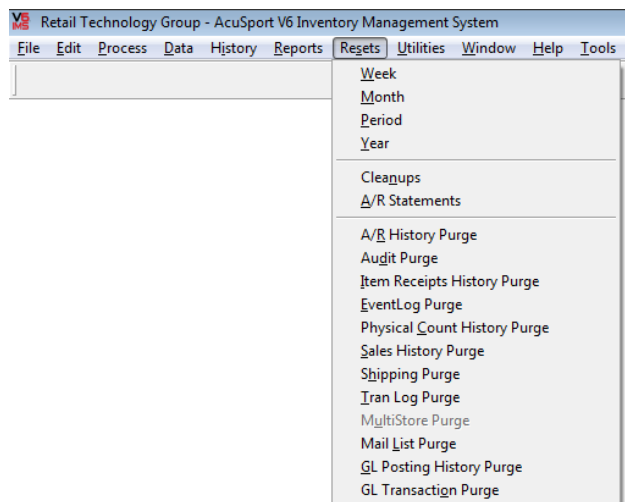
V6 IMS Retail Technology Group - AcuSport V6 Inventory Management System

File Edit Process Data History Reports Resets Utilities Window Help Tools

Week
Month
Period
Year

Cleanups
A/R Statements

A/R History Purge
Audit Purge
Item Receipts History Purge
EventLog Purge
Physical Count History Purge
Sales History Purge
Shipping Purge
Tran Log Purge
MultiStore Purge
Mail List Purge
GL Posting History Purge
GL Transaction Purge